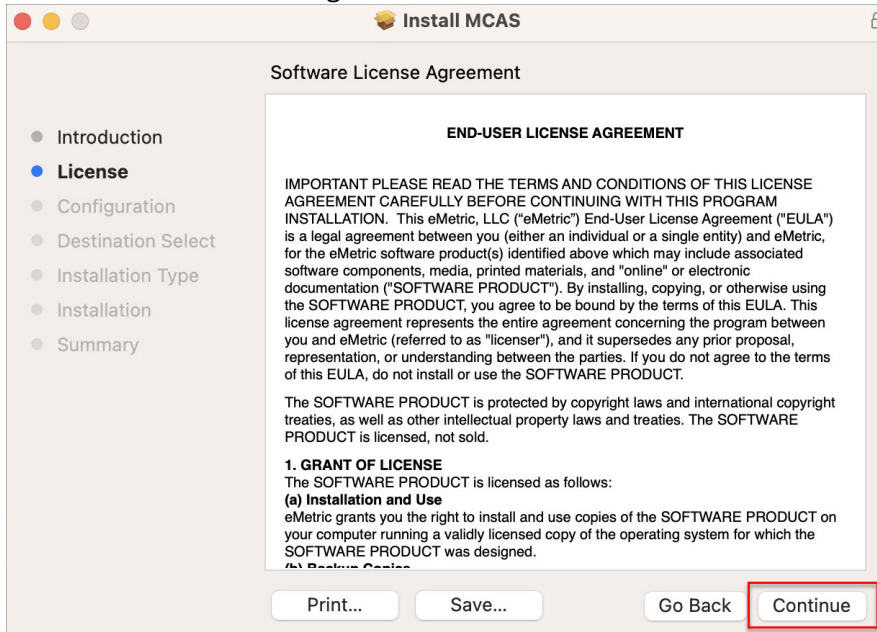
Install MCAS

Software License Agreement

Introduction
License
Configuration
Destination Select
Installation Type
Installation
Summary

END-USER LICENSE AGREEMENT

IMPORTANT PLEASE READ THE TERMS AND CONDITIONS OF THIS LICENSE AGREEMENT CAREFULLY BEFORE CONTINUING WITH THIS PROGRAM INSTALLATION. This eMetric, LLC ("eMetric") End-User License Agreement ("EULA") is a legal agreement between you (either an individual or a single entity) and eMetric, for the eMetric software product(s) identified above which may include associated software components, media, printed materials, and "online" or electronic documentation ("SOFTWARE PRODUCT"). By installing, copying, or otherwise using the SOFTWARE PRODUCT, you agree to be bound by the terms of this EULA. This license agreement represents the entire agreement concerning the program between you and eMetric (referred to as "licenser"), and it supersedes any prior proposal, representation, or understanding between the parties. If you do not agree to the terms of this EULA, do not install or use the SOFTWARE PRODUCT.

The SOFTWARE PRODUCT is protected by copyright laws and international copyright treaties, as well as other intellectual property laws and treaties. The SOFTWARE PRODUCT is licensed, not sold.

1. GRANT OF LICENSE
The SOFTWARE PRODUCT is licensed as follows:
(a) Installation and Use
eMetric grants you the right to install and use copies of the SOFTWARE PRODUCT on your computer running a validly licensed copy of the operating system for which the SOFTWARE PRODUCT was designed.
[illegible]

Print...
Save...
Go Back
Continue